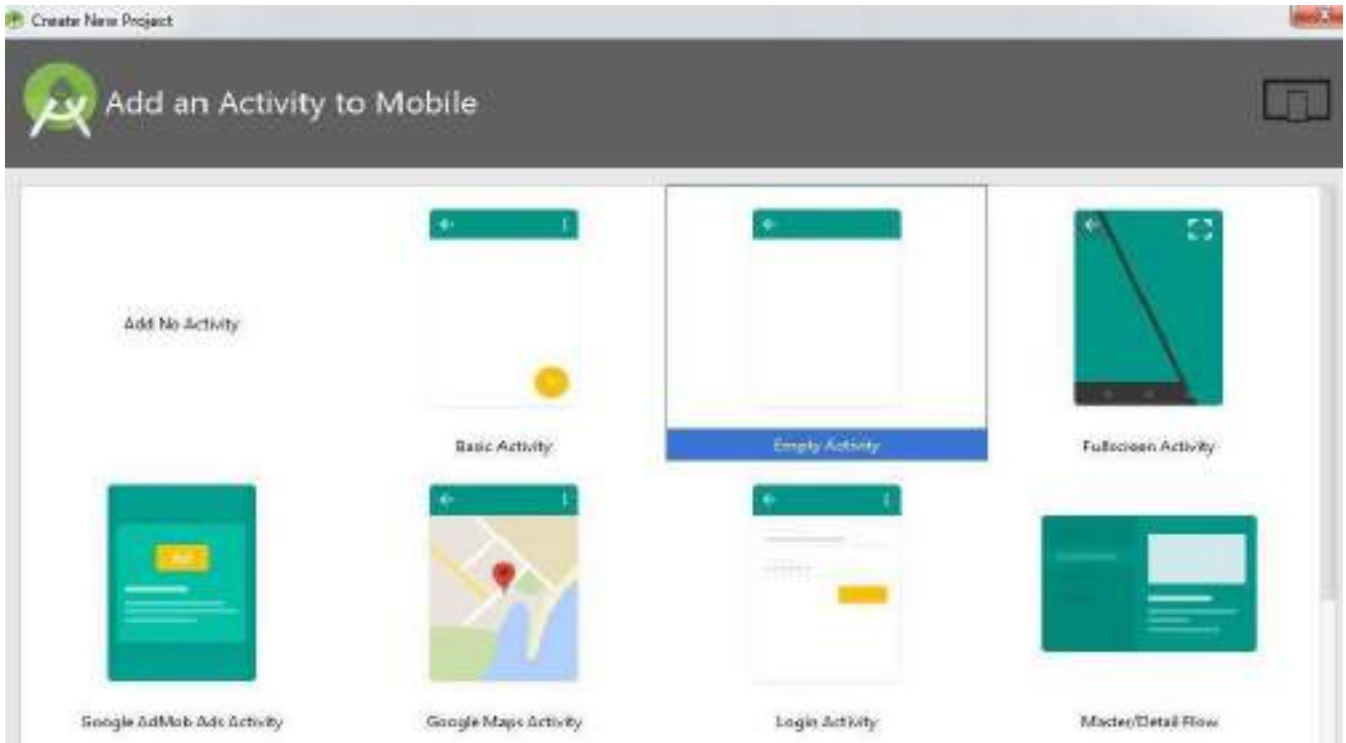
Create New Project

Add an Activity to Mobile

Add No Activity

Basic Activity

Empty Activity

Fullscreen Activity

Ad

Google AdMob Ads Activity

Google Maps Activity

Login Activity

Master/Detail Flow